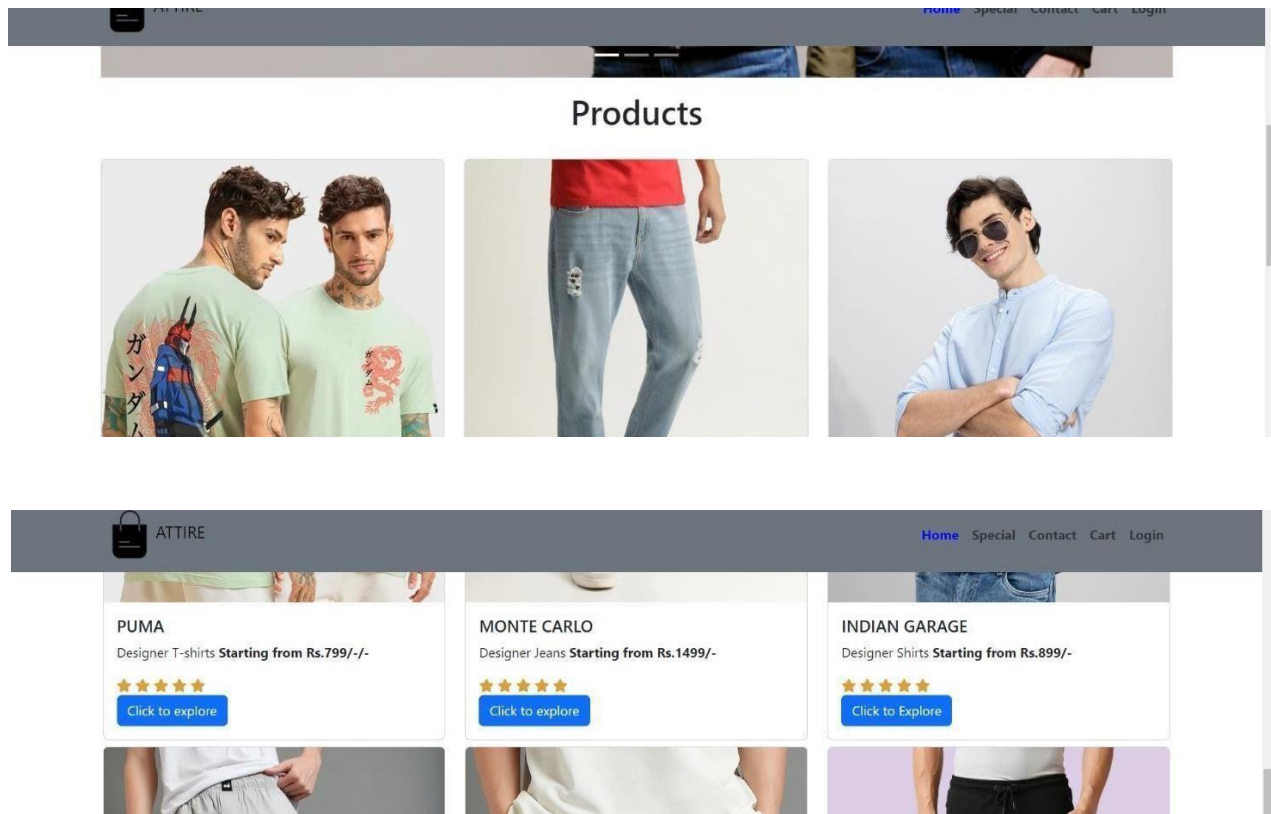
ATTIRE

Home Special Contact Cart Login

Products

ガンダム

ATTIRE

Home Special Contact Cart Login

PUMA

Designer T-shirts **Starting from Rs.799/-/-**

Click to explore

MONTE CARLO

Designer Jeans **Starting from Rs.1499/-**

Click to explore

INDIAN GARAGE

Designer Shirts **Starting from Rs.899/-**

Click to Explore